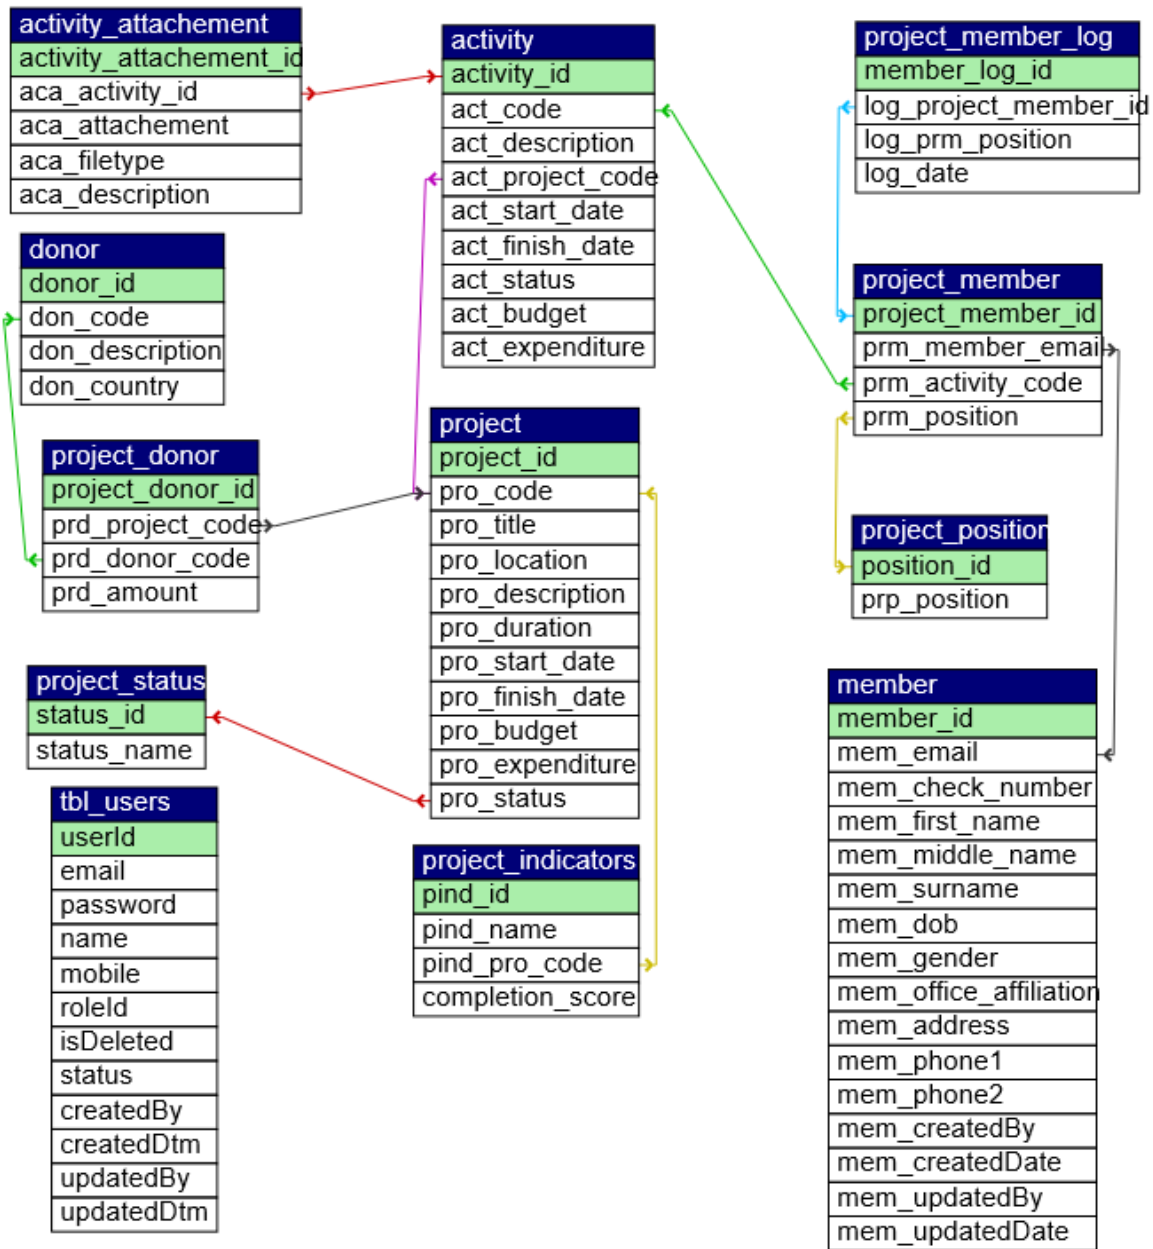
activity_attachement
activity_attachement_id
aca_activity_id
aca_attachement
aca_filetype
aca_description

activity
activity_id
act_code
act_description
act_project_code
act_start_date
act_finish_date
act_status
act_budget
act_expenditure

project_member_log
member_log_id
log_project_member_id
log_prm_position
log_date

donor
donor_id
don_code
don_description
don_country

project_member
project_member_id
prm_member_email
prm_activity_code
prm_position

project_donor
project_donor_id
prd_project_code
prd_donor_code
prd_amount

project
project_id
pro_code
pro_title
pro_location
pro_description
pro_duration
pro_start_date
pro_finish_date
pro_budget
pro_expenditure
pro_status

project_position
position_id
prp_position

project_status
status_id
status_name

member
member_id
mem_email
mem_check_number
mem_first_name
mem_middle_name
mem_surname
mem_dob
mem_gender
mem_office_affiliation
mem_address
mem_phone1
mem_phone2
mem_createdBy
mem_createdDate
mem_updatedBy
mem_updatedDate

tbl_users
userId
email
password
name
mobile
roleId
isDeleted
status
createdBy
createdDtm
updatedBy
updatedDtm

project_indicators
pind_id
pind_name
pind_pro_code
completion_score